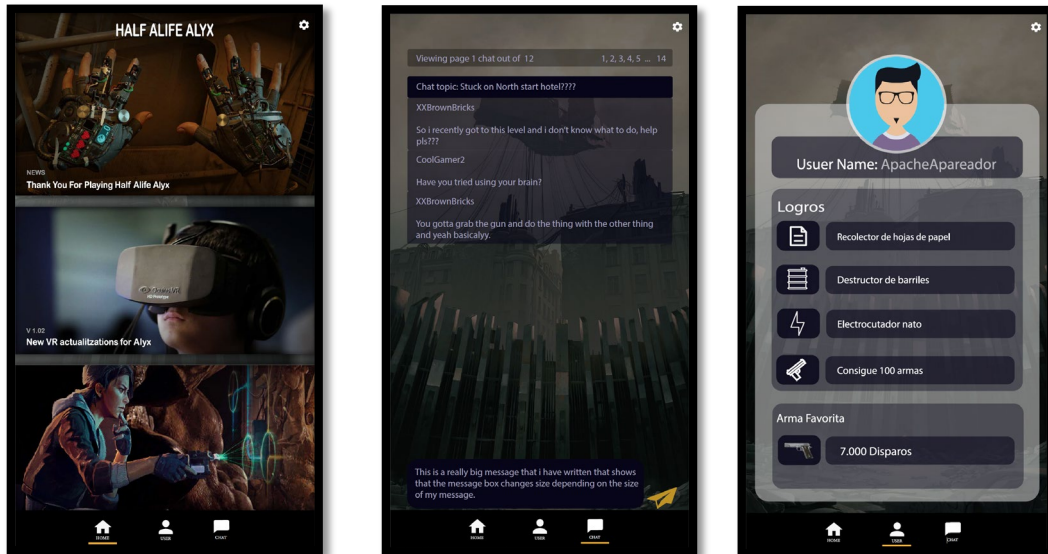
HALF ALIFE ALYX

NEWS
Thank You For Playing Half Alife Alyx

V 1.02
New VR actualitzations for Alyx

HOME USER CHAT

Viewing page 1 chat out of 12 1, 2, 3, 4, 5 ... 14

Chat topic: Stuck on North start hotel????

XXBrownBricks

So i recently got to this level and i don't know what to do, help pls???

CoolGamer2

Have you tried using your brain?

XXBrownBricks

You gotta grab the gun and do the thing with the other thing and yeah basicalyy.

This is a really big message that i have written that shows that the message box changes size depending on the size of my message.

HOME USER CHAT

Usuer Name: ApacheApareador

Logros

Recolector de hojas de papel

Destructor de barriles

Electrocutador nato

Consigue 100 armas

Arma Favorita

7.000 Disparos

HOME USER CHAT